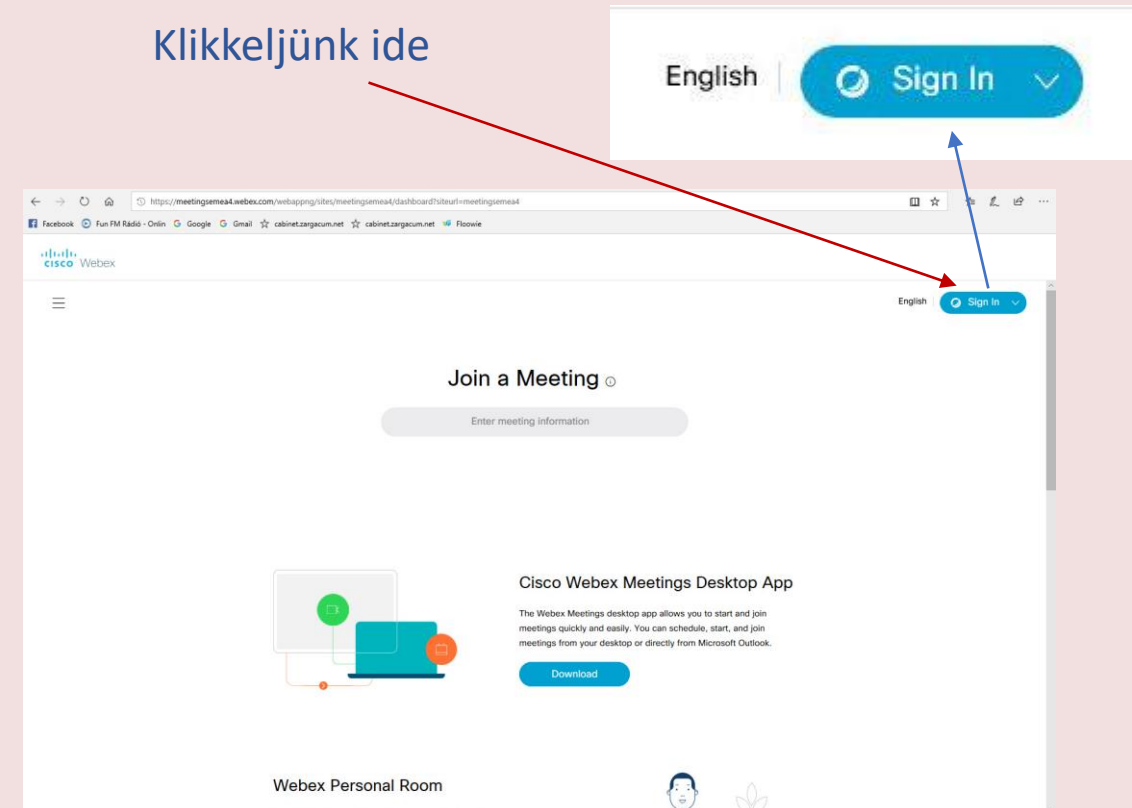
Klikkeljünk ide

English | Sign In

https://meetingsemea4.webex.com/webappng/sites/meetingsemea4/dashboard?siteurl=meetingsemea4

Facebook  Fun FM Rádió - Onlin  Google  Gmail  cabinet.zargacum.net  cabinet.zargacum.net  Floowie

cisco Webex

English  Sign In

Join a Meeting

Enter meeting information

Cisco Webex Meetings Desktop App

The Webex Meetings desktop app allows you to start and join meetings quickly and easily. You can schedule, start, and join meetings from your desktop or directly from Microsoft Outlook.

Download

Webex Personal Room